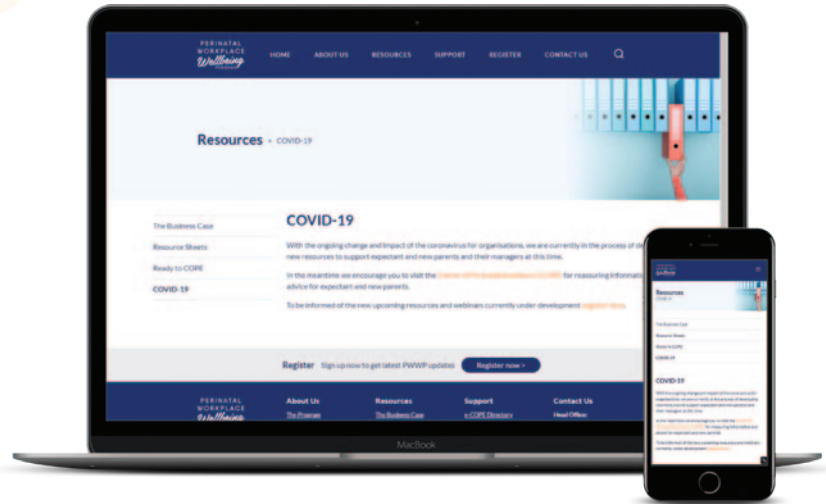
PERINATAL WORKPLACE Wellbeing

HOME ABOUT US RESOURCES SUPPORT REGISTER CONTACT US

Resources • COVID-19

The Business Case
Resource Sheets
Ready to COPE
COVID-19

COVID-19

With the ongoing change and impact of the coronavirus for organisations, we are currently in the process of de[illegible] new resources to support expectant and new parents and their managers at this time.

In the meantime we encourage you to visit the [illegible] for reassuring informati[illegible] advice for expectant and new parents.

To be informed of the new upcoming resources and webinars currently under development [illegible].

Register Sign up now to get latest PWWP updates Register now >

PERINATAL WORKPLACE Wellbeing

About Us
The Program

Resources
The Business Case

Support
e-COPE Directory

Contact Us
Head Office

MacBook

Resources
COVID-19

The Business Case
Resource Sheets
Ready to COPE
COVID-19

COVID-19

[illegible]